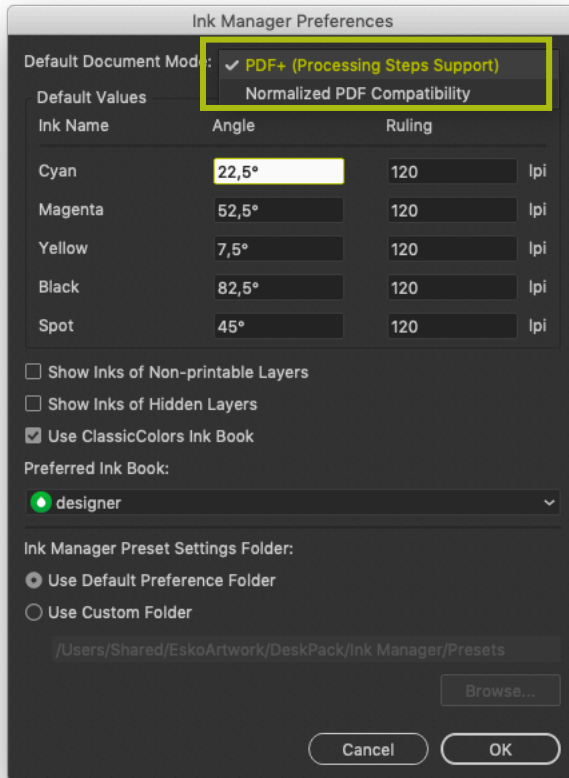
Ink Manager Preferences

Default Document Mode:

✓ PDF+ (Processing Steps Support)

Normalized PDF Compatibility

Default Values

| Ink Name | Angle | Ruling | |
|---|---|---|---|
| Cyan | 22,5° | 120 | lpi |
| Magenta | 52,5° | 120 | lpi |
| Yellow | 7,5° | 120 | lpi |
| Black | 82,5° | 120 | lpi |
| Spot | 45° | 120 | lpi |

Show Inks of Non-printable Layers

Show Inks of Hidden Layers

Use ClassicColors Ink Book

Preferred Ink Book:

designer

Ink Manager Preset Settings Folder:

Use Default Preference Folder

Use Custom Folder

/Users/Shared/EskoArtwork/DeskPack/Ink Manager/Presets

Browse...

Cancel

OK